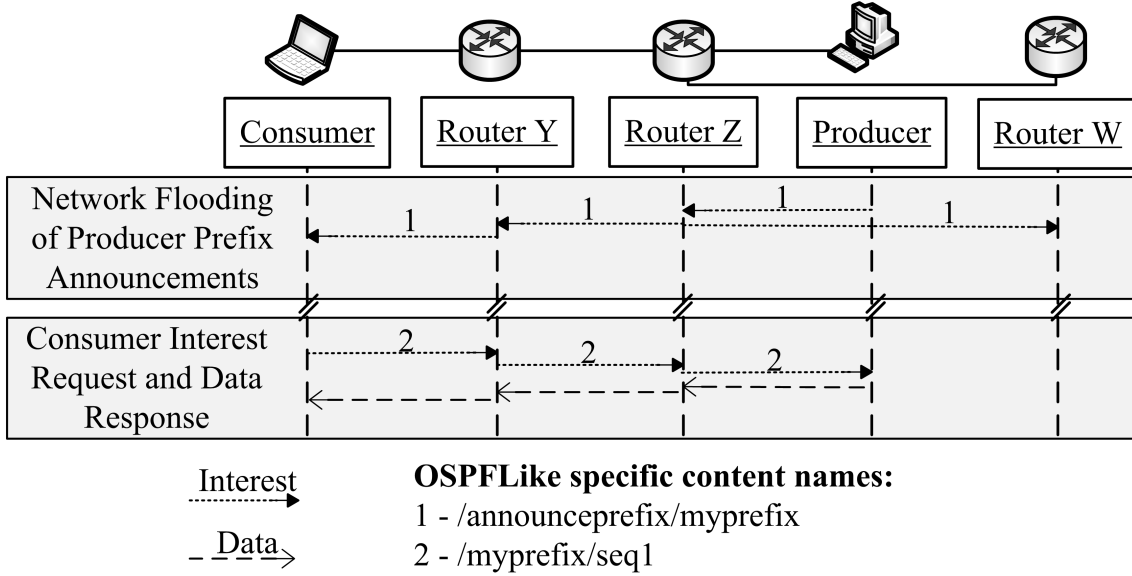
Consumer
Router Y
Router Z
Producer
Router W

Network Flooding of Producer Prefix Announcements

1
1
1
1

Consumer Interest Request and Data Response

2
2
2

Interest
Data

**OSPFLike specific content names:**
1 - /announceprefix/myprefix
2 - /myprefix/seq1